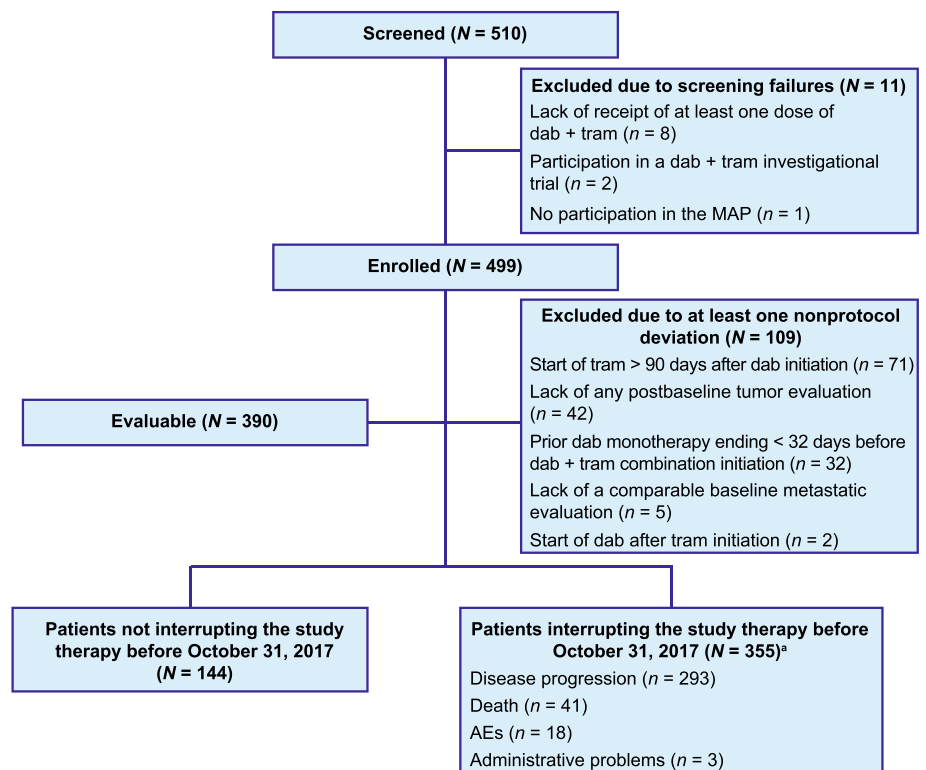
Screened ($N$ = 510)

Excluded due to screening failures ($N$ = 11)
Lack of receipt of at least one dose of dab + tram ($n$ = 8)
Participation in a dab + tram investigational trial ($n$ = 2)
No participation in the MAP ($n$ = 1)

Enrolled ($N$ = 499)

Excluded due to at least one nonprotocol deviation ($N$ = 109)
Start of tram > 90 days after dab initiation ($n$ = 71)
Lack of any postbaseline tumor evaluation ($n$ = 42)
Prior dab monotherapy ending < 32 days before dab + tram combination initiation ($n$ = 32)
Lack of a comparable baseline metastatic evaluation ($n$ = 5)
Start of dab after tram initiation ($n$ = 2)

Evaluable ($N$ = 390)

Patients not interrupting the study therapy before October 31, 2017 ($N$ = 144)

Patients interrupting the study therapy before October 31, 2017 ($N$ = 355)$^a$
Disease progression ($n$ = 293)
Death ($n$ = 41)
AEs ($n$ = 18)
Administrative problems ($n$ = 3)